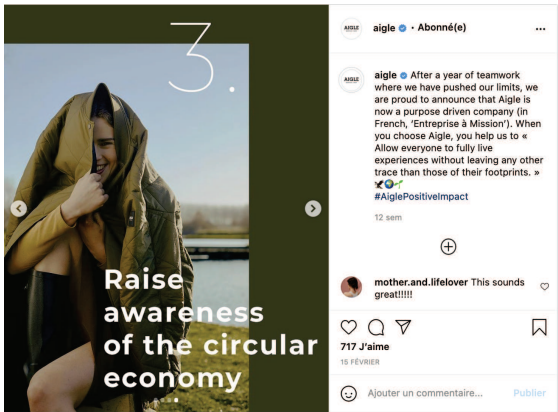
3.

Raise awareness of the circular economy

AIGLE aigle • Abonné(e) ...

AIGLE aigle After a year of teamwork where we have pushed our limits, we are proud to announce that Aigle is now a purpose driven company (in French, 'Entreprise à Mission'). When you choose Aigle, you help us to « Allow everyone to fully live experiences without leaving any other trace than those of their footprints. » 🕊🌍🌱 #AiglePositiveImpact

12 sem

mother.and.lifelover This sounds great!!!!!

717 J'aime
15 FÉVRIER

Ajouter un commentaire... Publier